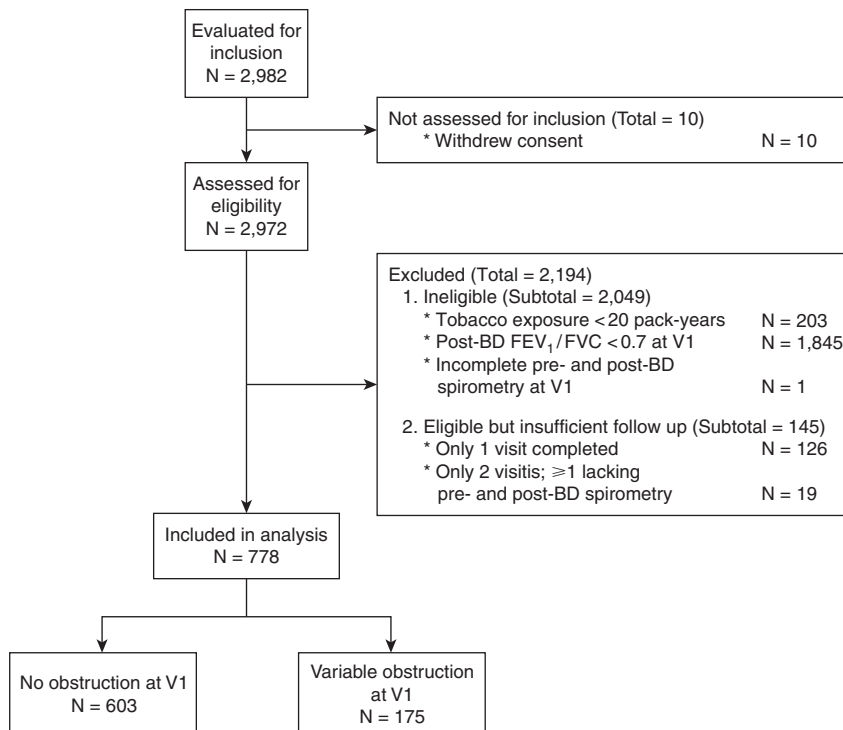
Evaluated for inclusion
N = 2,982

Not assessed for inclusion (Total = 10)
* Withdrew consent N = 10

Assessed for eligibility
N = 2,972

Excluded (Total = 2,194)
1. Ineligible (Subtotal = 2,049)
* Tobacco exposure < 20 pack-years N = 203
* Post-BD $FEV_1$ / FVC < 0.7 at V1 N = 1,845
* Incomplete pre- and post-BD spirometry at V1 N = 1

2. Eligible but insufficient follow up (Subtotal = 145)
* Only 1 visit completed N = 126
* Only 2 visitis; $\geqslant$1 lacking pre- and post-BD spirometry N = 19

Included in analysis
N = 778

No obstruction at V1
N = 603

Variable obstruction at V1
N = 175